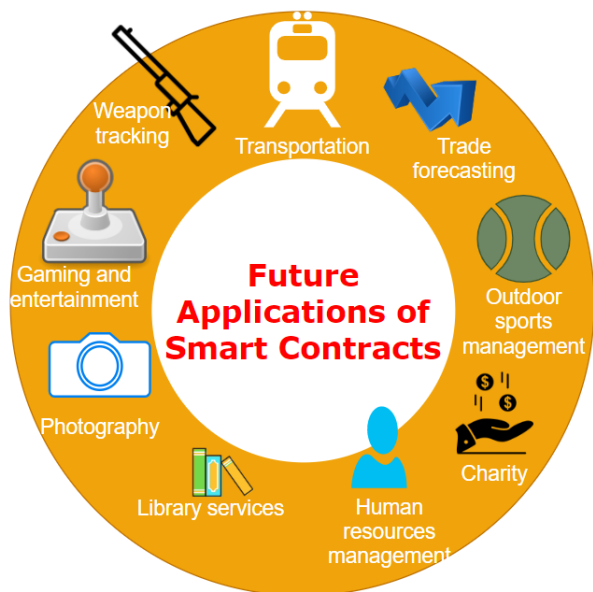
Future Applications of Smart Contracts

Weapon tracking

Transportation

Trade forecasting

Outdoor sports management

Charity

Human resources management

Library services

Photography

Gaming and entertainment